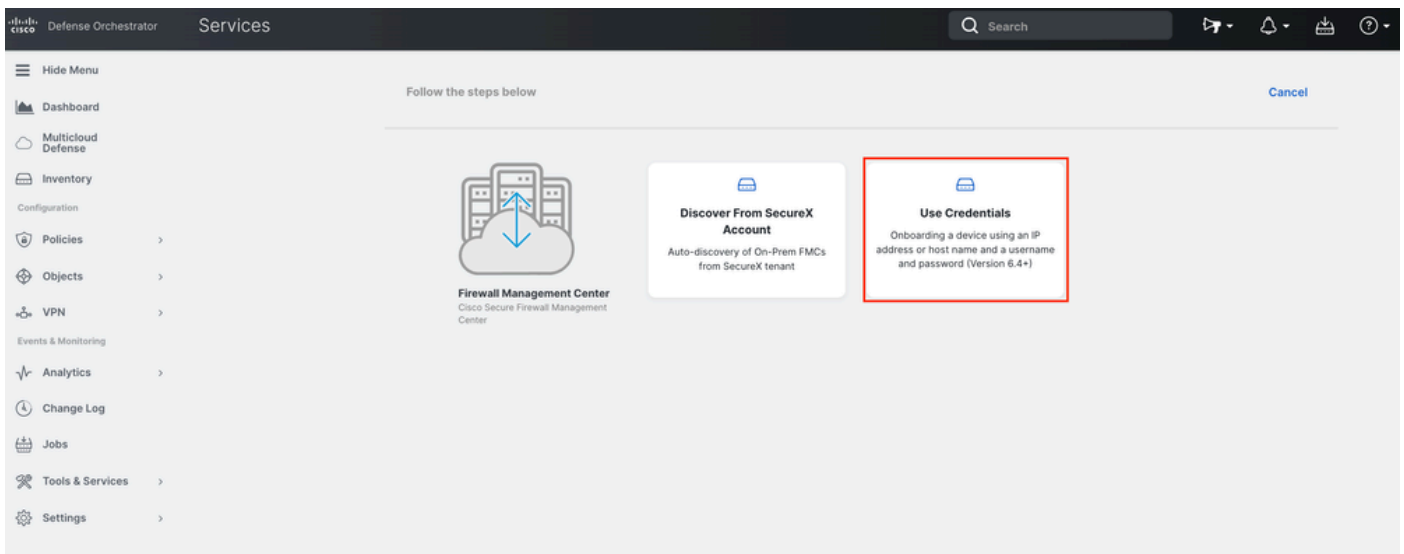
cisco Defense Orchestrator

Services

Search

Hide Menu

Dashboard

Multicloud Defense

Inventory

Configuration

Policies

Objects

VPN

Events & Monitoring

Analytics

Change Log

Jobs

Tools & Services

Settings

Follow the steps below

Cancel

Firewall Management Center

Cisco Secure Firewall Management Center

Discover From SecureX Account

Auto-discovery of On-Prem FMCs from SecureX tenant

Use Credentials

Onboarding a device using an IP address or host name and a username and password (Version 6.4+)